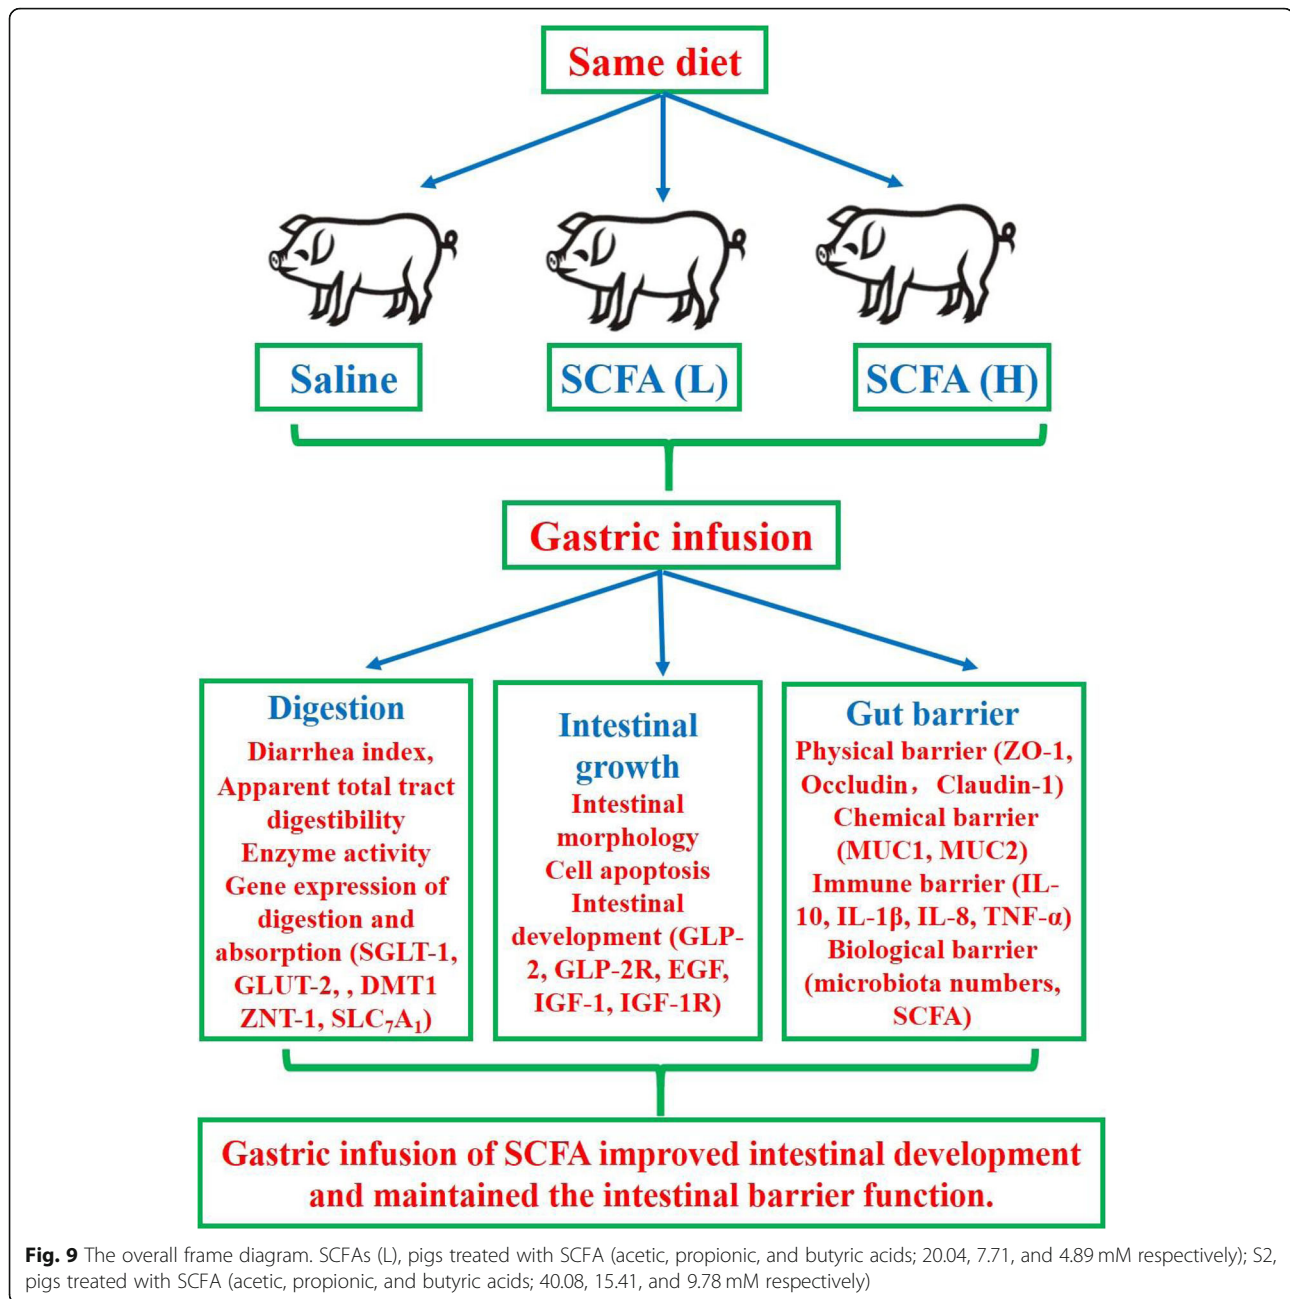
Same diet

Saline

SCFA (L)

SCFA (H)

Gastric infusion

Digestion
Diarrhea index, Apparent total tract digestibility Enzyme activity Gene expression of digestion and absorption (SGLT-1, GLUT-2, , DMT1 ZNT-1, SLC$_7$A$_1$)

Intestinal growth
Intestinal morphology Cell apoptosis Intestinal development (GLP-2, GLP-2R, EGF, IGF-1, IGF-1R)

Gut barrier
Physical barrier (ZO-1, Occludin， Claudin-1) Chemical barrier (MUC1, MUC2) Immune barrier (IL-10, IL-1β, IL-8, TNF-α) Biological barrier (microbiota numbers, SCFA)

Gastric infusion of SCFA improved intestinal development and maintained the intestinal barrier function.

Fig. 9 The overall frame diagram. SCFAs (L), pigs treated with SCFA (acetic, propionic, and butyric acids; 20.04, 7.71, and 4.89 mM respectively); S2, pigs treated with SCFA (acetic, propionic, and butyric acids; 40.08, 15.41, and 9.78 mM respectively)